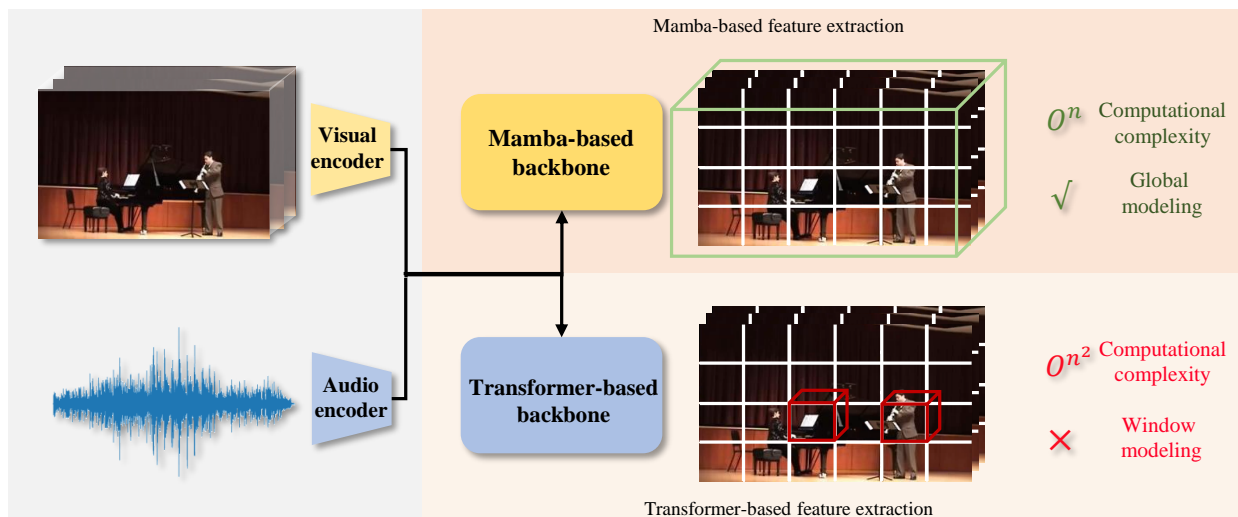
Mamba-based feature extraction

Visual encoder

Mamba-based backbone

$O^{n}$ Computational complexity

√ Global modeling

Audio encoder

Transformer-based backbone

$O^{n^2}$ Computational complexity

× Window modeling

Transformer-based feature extraction